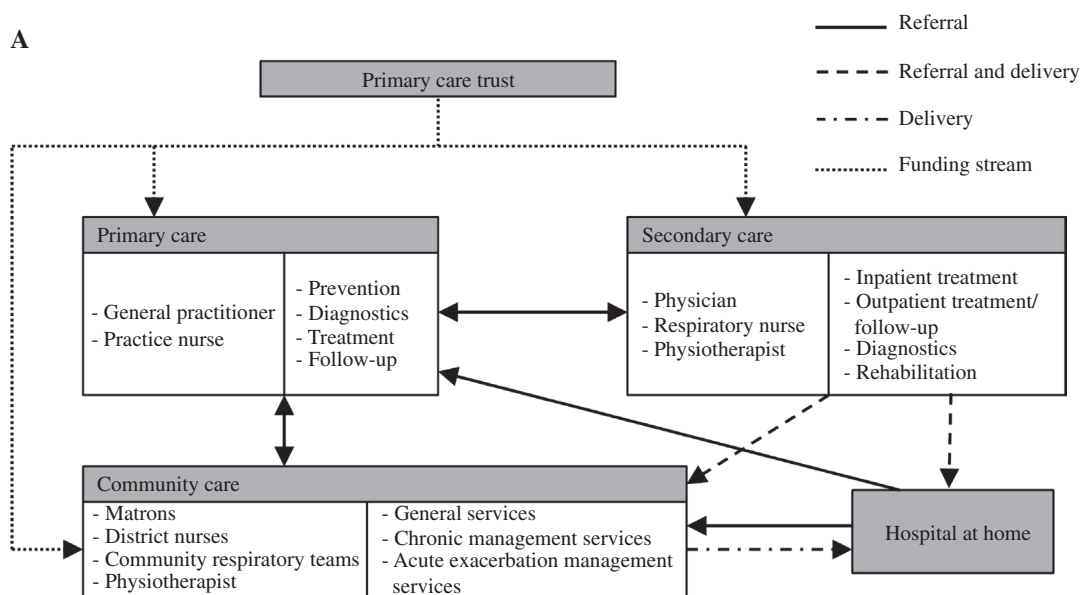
A

Referral

Referral and delivery

Delivery

Funding stream

Primary care trust

Primary care

- General practitioner
- Practice nurse

- Prevention
- Diagnostics
- Treatment
- Follow-up

Secondary care

- Physician
- Respiratory nurse
- Physiotherapist

- Inpatient treatment
- Outpatient treatment/ follow-up
- Diagnostics
- Rehabilitation

Community care

- Matrons
- District nurses
- Community respiratory teams
- Physiotherapist

- General services
- Chronic management services
- Acute exacerbation management services

Hospital at home